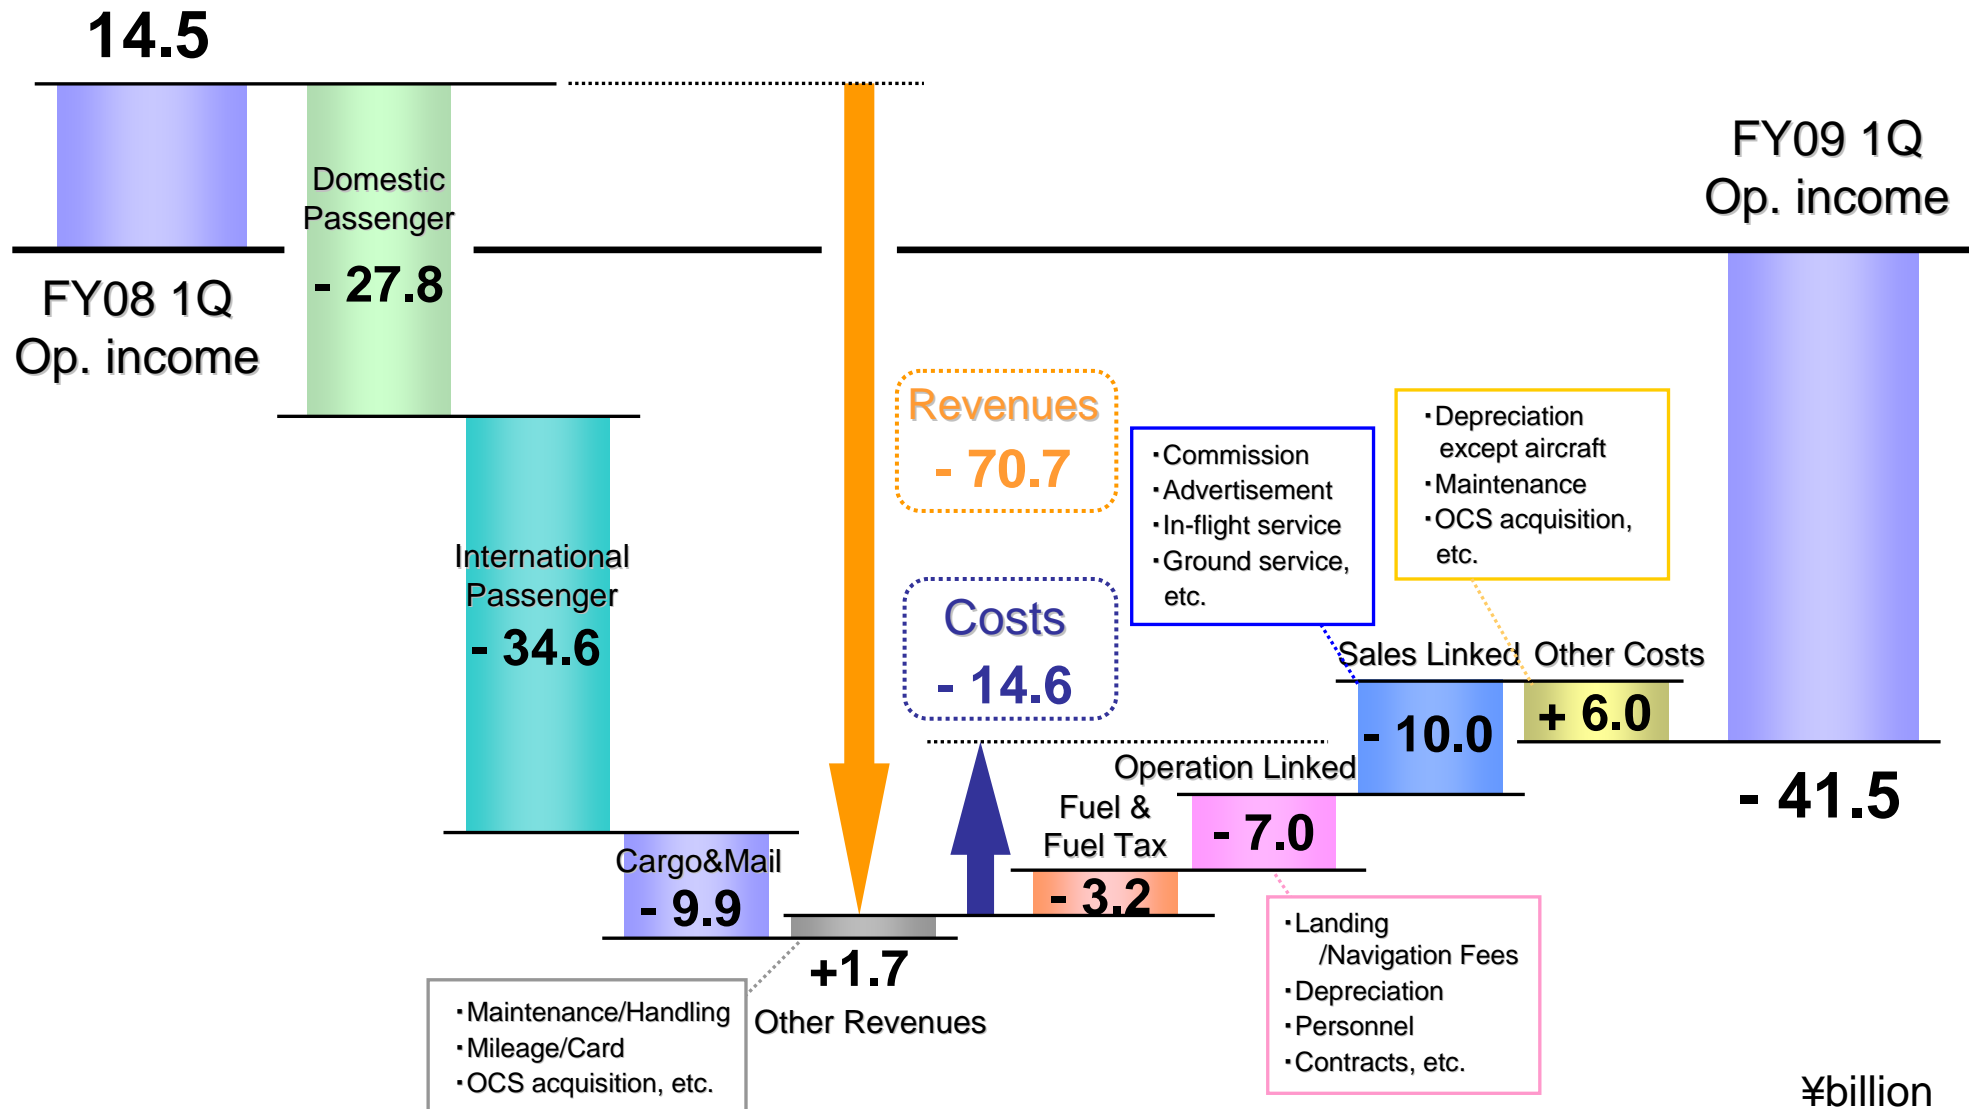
14.5

FY08 1Q
Op. income

Domestic Passenger
- 27.8

International Passenger
- 34.6

Cargo&Mail
- 9.9

+1.7
Other Revenues

・Maintenance/Handling
・Mileage/Card
・OCS acquisition, etc.

Revenues
- 70.7

Costs
- 14.6

Fuel & Fuel Tax
- 3.2

Operation Linked
- 7.0

・Landing /Navigation Fees
・Depreciation
・Personnel
・Contracts, etc.

・Commission
・Advertisement
・In-flight service
・Ground service, etc.

Sales Linked
- 10.0

・Depreciation except aircraft
・Maintenance
・OCS acquisition, etc.

Other Costs
+ 6.0

FY09 1Q
Op. income

- 41.5

¥billion